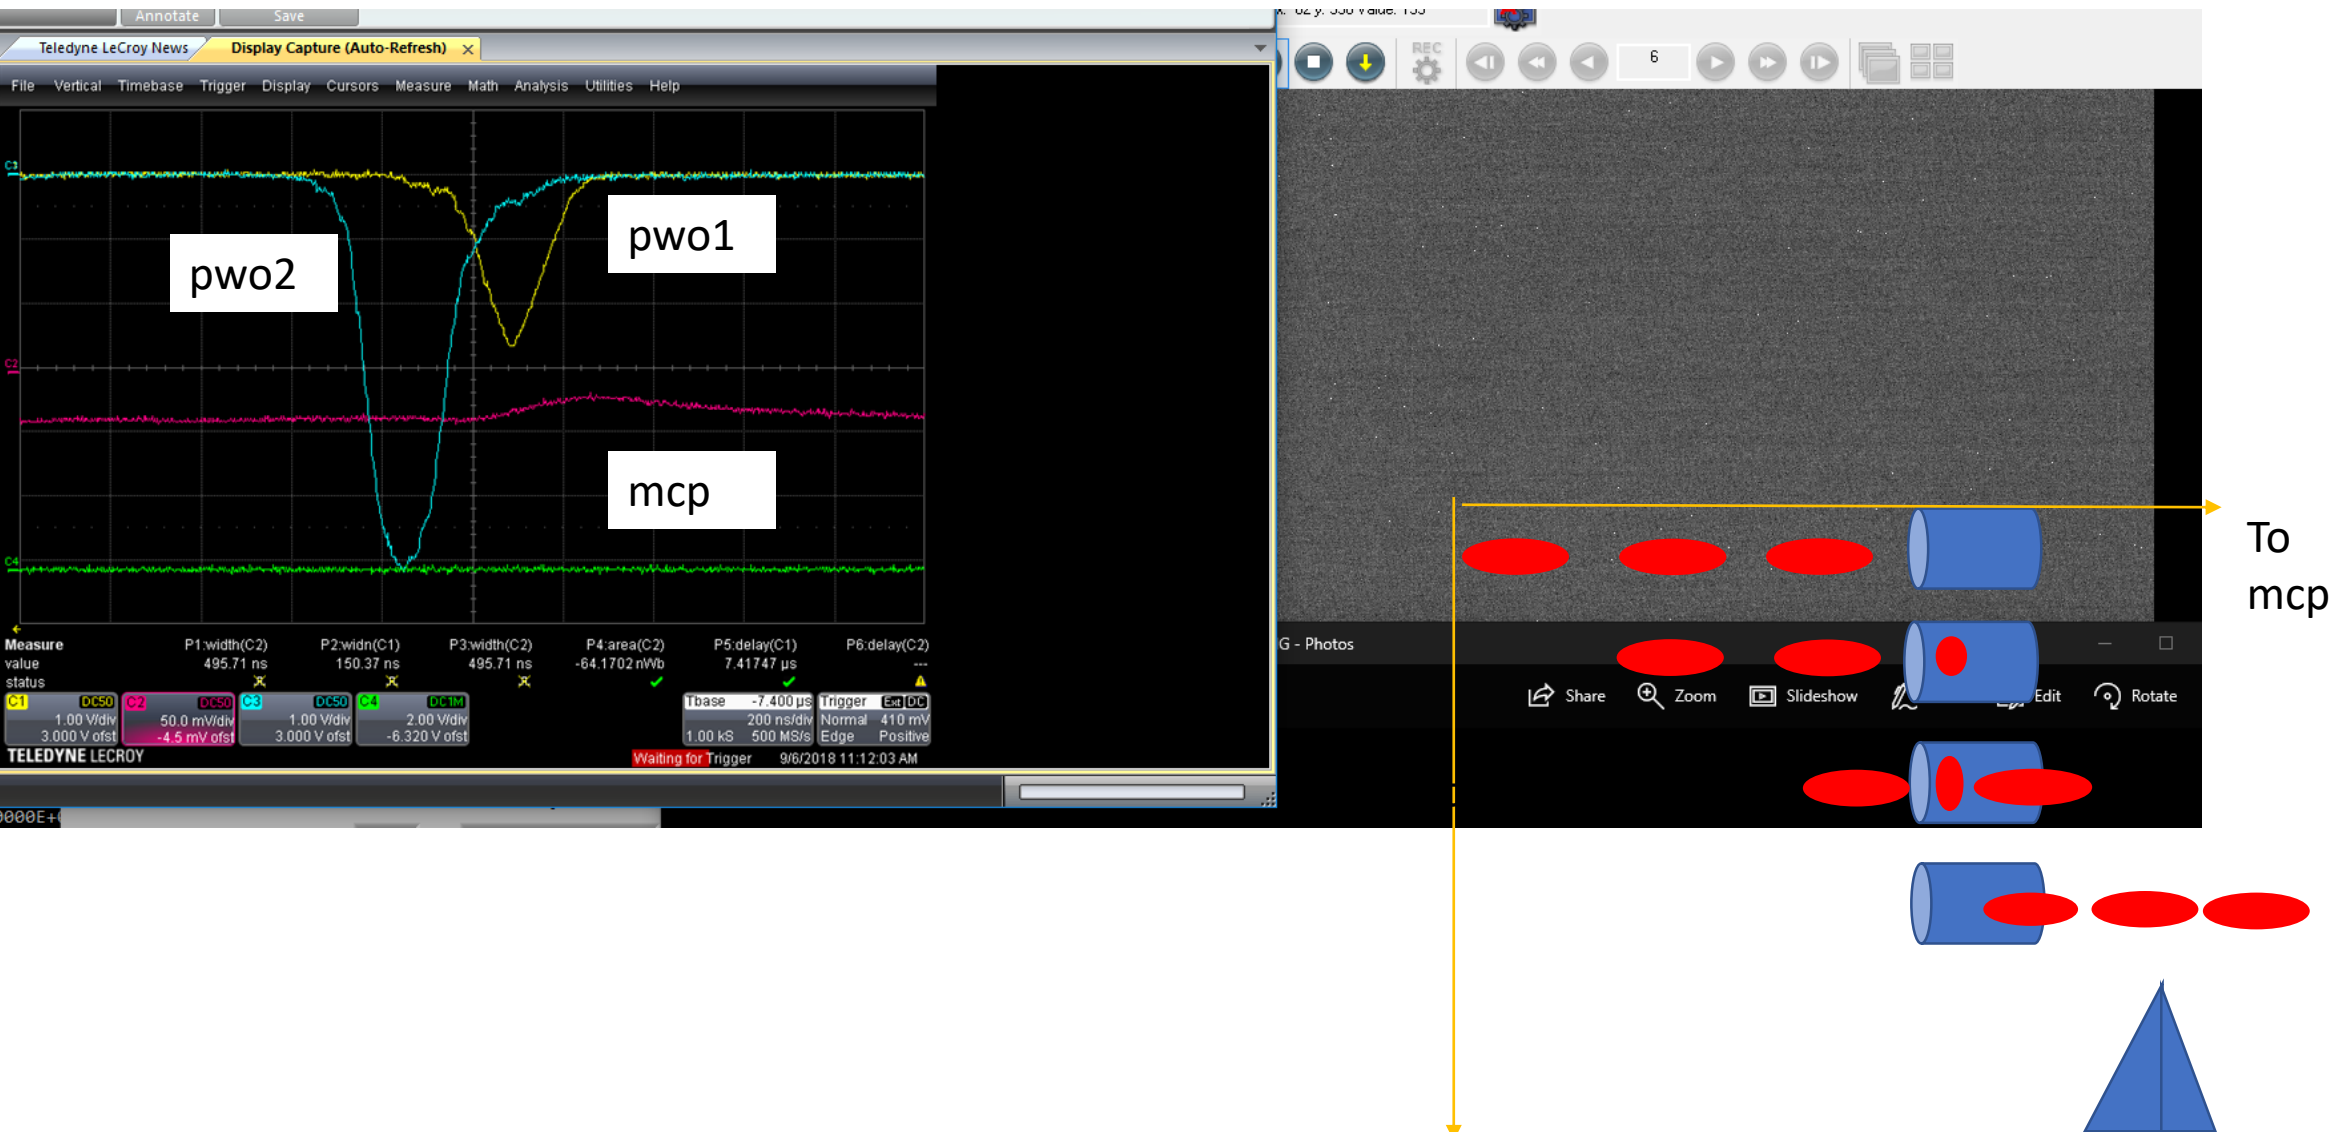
Annotate Save

Teledyne LeCroy News Display Capture (Auto-Refresh) ×

File Vertical Timebase Trigger Display Cursors Measure Math Analysis Utilities Help

C3

C2

C4

pwo2

pwo1

mcp

| Measure | P1:width(C2) | P2:width(C1) | P3:width(C2) | P4:area(C2) | P5:delay(C1) | P6:delay(C2) |
|---|---|---|---|---|---|---|
| value | 495.71 ns | 150.37 ns | 495.71 ns | -64.1702 nWb | 7.41747 µs | --- |
| status | | | | | | |

C1 DC50 1.00 V/div 3.000 V ofst
C2 DC50 50.0 mV/div -4.5 mV ofst
C3 DC50 1.00 V/div 3.000 V ofst
C4 DC1M 2.00 V/div -6.320 V ofst

Tbase -7.400 µs 200 ns/div 1.00 kS 500 MS/s
Trigger Ext DC Normal 410 mV Edge Positive

TELEDYNE LECROY

Waiting for Trigger 9/6/2018 11:12:03 AM

000E+

REC

6

G - Photos

Share Zoom Slideshow Edit Rotate

To mcp